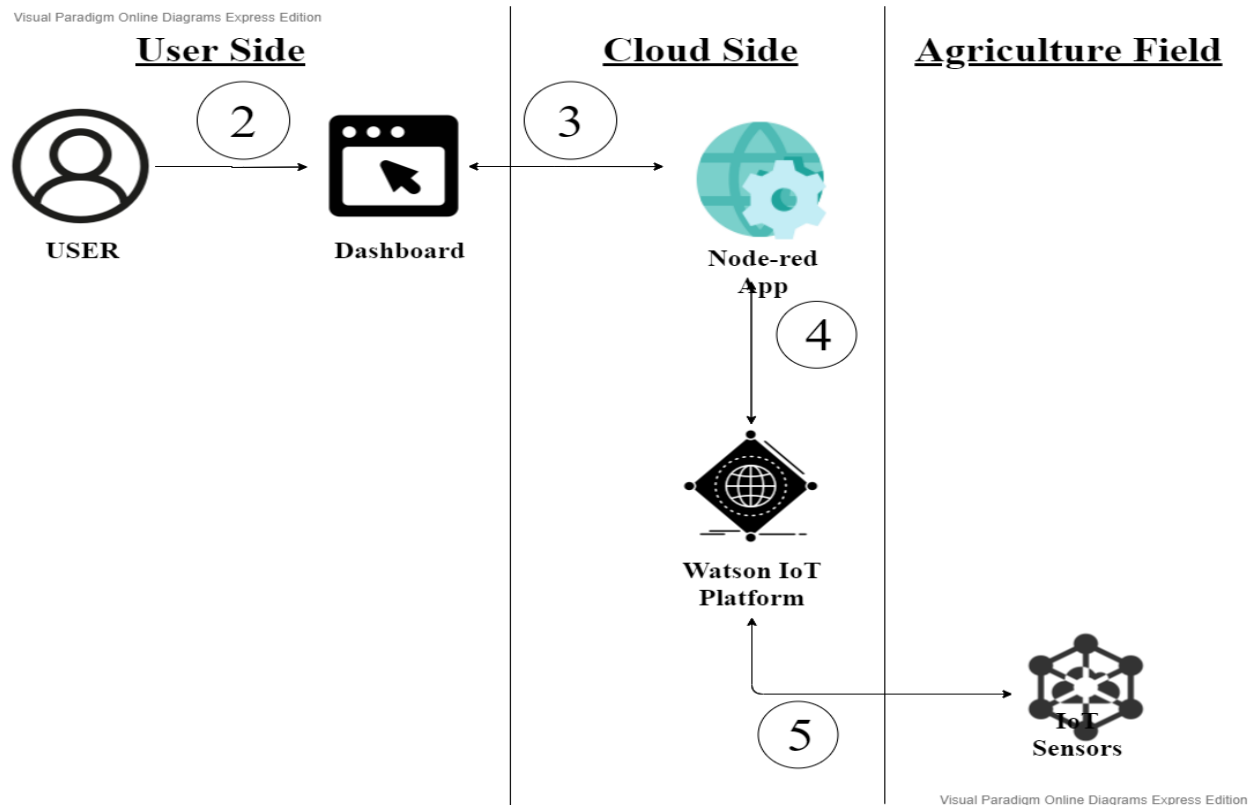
Visual Paradigm Online Diagrams Express Edition

User Side

Cloud Side

Agriculture Field

2

3

USER

Dashboard

Node-red App

4

Watson IoT Platform

5

IoT Sensors

Visual Paradigm Online Diagrams Express Edition